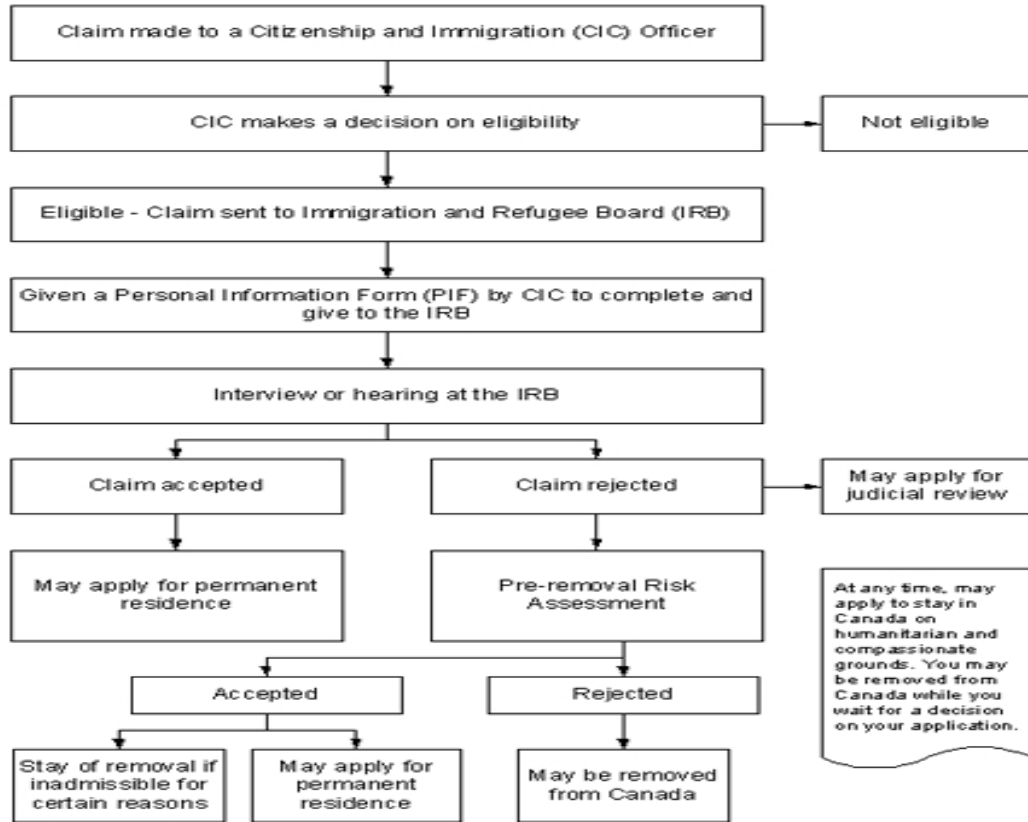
Claim made to a Citizenship and Immigration (CIC) Officer

CIC makes a decision on eligibility

Not eligible

Eligible - Claim sent to Immigration and Refugee Board (IRB)

Given a Personal Information Form (PIF) by CIC to complete and give to the IRB

Interview or hearing at the IRB

Claim accepted

Claim rejected

May apply for judicial review

May apply for permanent residence

Pre-removal Risk Assessment

At any time, may apply to stay in Canada on humanitarian and compassionate grounds. You may be removed from Canada while you wait for a decision on your application.

Accepted

Rejected

Stay of removal if inadmissible for certain reasons

May apply for permanent residence

May be removed from Canada